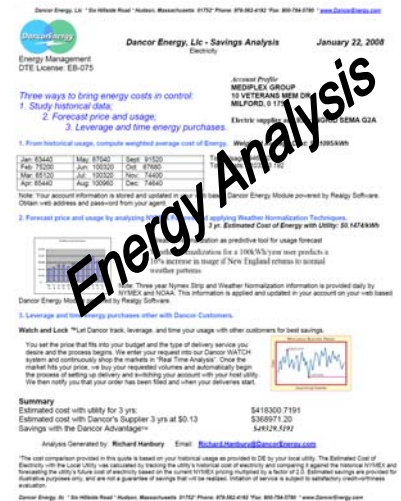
Dancor Energy, Llc * Six Hillside Road * Hudson, Massachusetts 01752 * Phone: 978-562-4192 * Fax: 800-784-5780 * www.DancorEnergy.com

DancorEnergy

Dancor Energy, Llc - Savings Analysis
Electricity

January 22, 2008

Energy Management
DTE License: EB-075

Three ways to bring energy costs in control:
1. Study historical data;
2. Forecast price and usage;
3. Leverage and time energy purchases.

Account Profile
MEDIPLEX GROUP
10 VETERANS MEM DR
MILFORD, 0 17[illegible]

Electric supplier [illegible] SEMA G2A

1. From historical usage, compute weighted average cost of Energy. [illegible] 095/kWh

| Jan: 83440 | May: 87040 | Sept: 91520 |
|---|---|---|
| Feb: 75200 | Jun: 100320 | Oct: 87680 |
| Mar: 85120 | Jul: 100320 | Nov: 74400 |
| Apr: 65440 | Aug: 105960 | Dec: 74640 |

Note: Your account information is stored and updated in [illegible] Dancor Energy Module powered by Realgy Software. Obtain web address and password from your agent.

2. Forecast price and usage by analyzing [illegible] applying Weather Normalization Techniques.
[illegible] 3 yrs: Estimated Cost of Energy with Utility: $0.1474/kWh

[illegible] as predictive tool for usage forecast
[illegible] malization for a 100kWh/year user predicts a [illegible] % increase in usage if New England returns to normal weather patterns.

Note: Three year Nymex Strip and Weather Normalization information is provided daily by NYMEX and NOAA. This information is applied and updated in your account on your web based Dancor Energy Mo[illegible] by Realgy Software.

3. Leverage and time energy purchases with other Dancor Customers.

Watch and Lock ™Let Dancor track, leverage, and time your usage with other customers for best savings.

You set the price that fits into your budget and the type of delivery service you desire and the process begins. We enter your request into our Dancor WATCH system and continuously shop the markets in "Real Time Analysis". Once the market hits your price, we buy your requested volumes and automatically begin the process of setting up delivery and switching your account with your host utility. We then notify you that your order has been filled and when your deliveries start.

Summary
Estimated cost with utility for 3 yrs: $418300.7191
Estimated cost with Dancor's Supplier 3 yrs at $0.13 $368971.20
Savings with the Dancor Advantage™ $49329.5191

Analysis Generated by: Richard Hanbury Email: Richard.Hanbury@DancorEnergy.com

*The cost comparison provided in this quote is based on your historical usage as provided to DE by your local utility. The Estimated Cost of Electricity with the Local Utility was calculated by tracking the utility's historical cost of electricity and comparing it against the historical NYMEX and forecasting the utility's future cost of electricity based on the current NYMEX pricing multiplied by a factor of 2.5. Estimated savings are provided for illustrative purposes only, and are not a guarantee of savings that will be realized. Initiation of service is subject to satisfactory credit-worthiness evaluation.

Dancor Energy, llc * Six Hillside Road * Hudson, Massachusetts 01752 * Phone: 978-562-4192 * Fax: 800-784-5780 * www.DancorEnergy.com

Energy Analysis